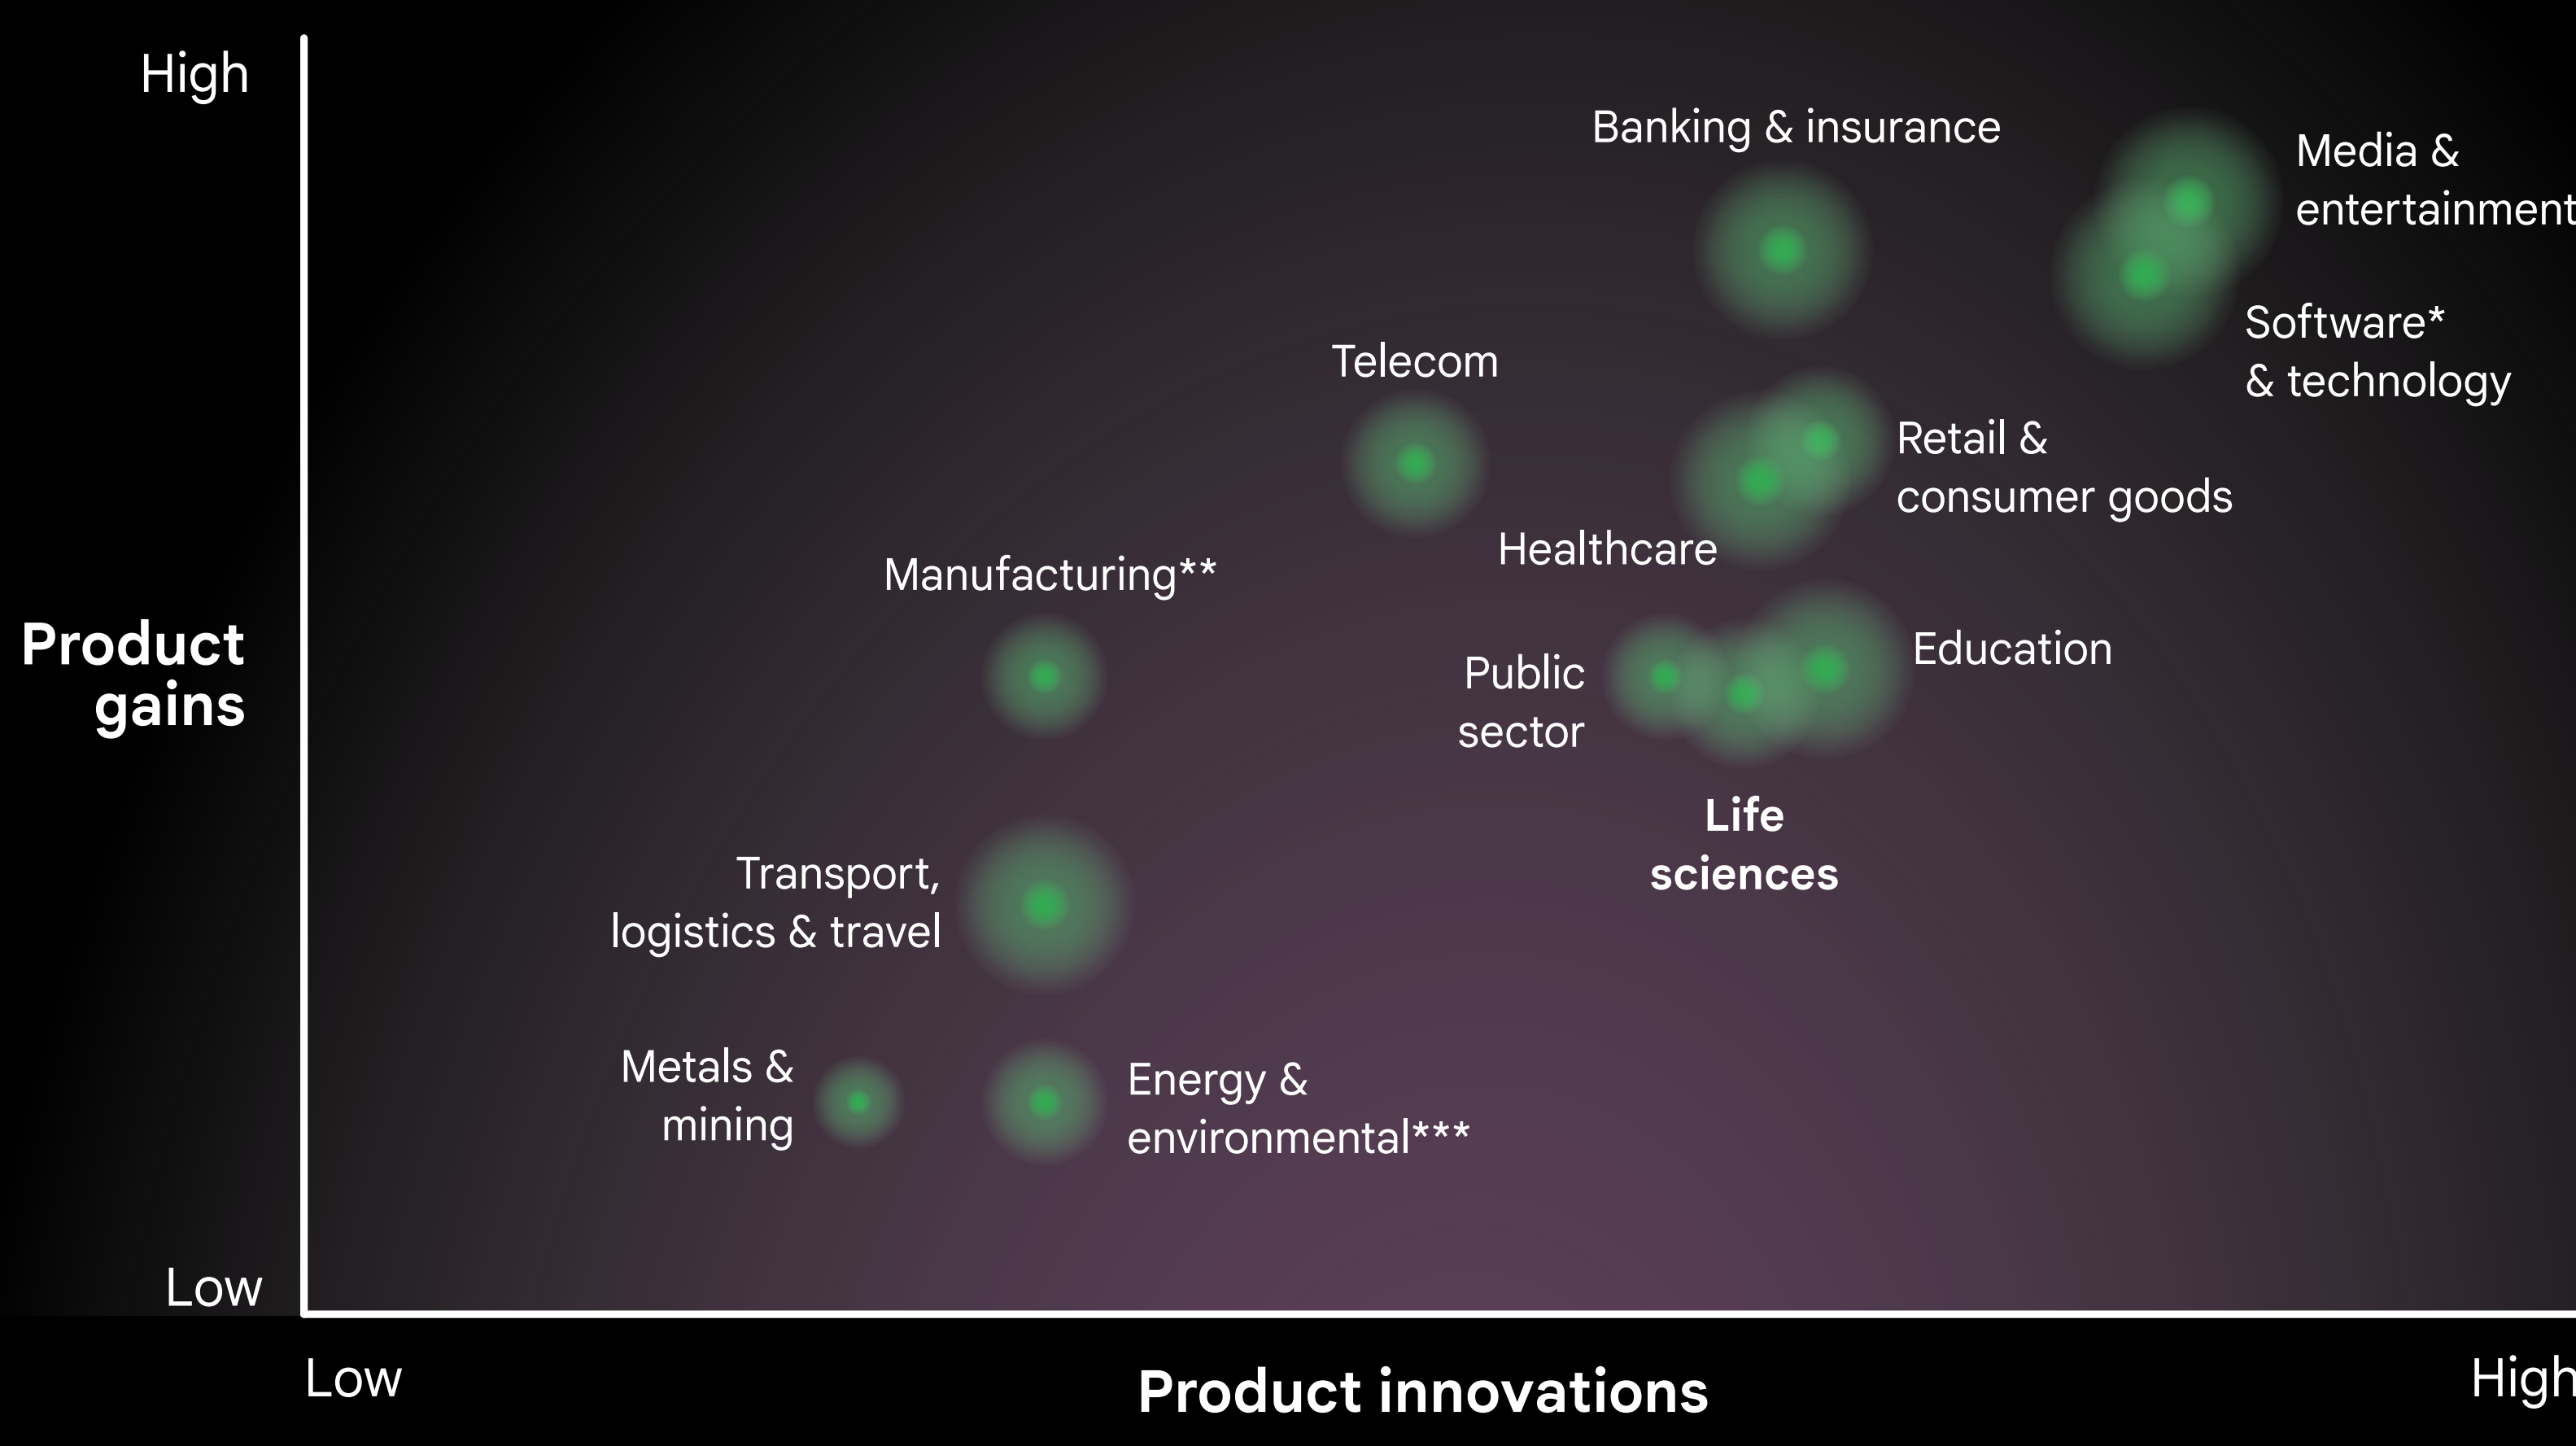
High

Product gains

Low

Banking & insurance

Media & entertainment

Software* & technology

Telecom

Retail & consumer goods

Healthcare

Manufacturing**

Education

Public sector

Life sciences

Transport, logistics & travel

Metals & mining

Energy & environmental***

Low

Product innovations

High